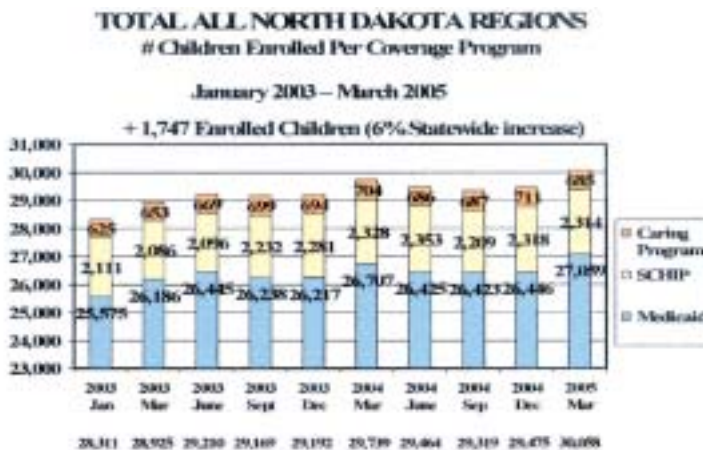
TOTAL ALL NORTH DAKOTA REGIONS
# Children Enrolled Per Coverage Program

January 2003 – March 2005

+ 1,747 Enrolled Children (6% Statewide increase)

31,000
30,000
29,000
28,000
27,000
26,000
25,000
24,000
23,000

625
2,111
25,575

653
2,086
26,186

669
2,096
26,445

699
2,232
26,238

694
2,281
26,217

704
2,328
26,707

686
2,353
26,425

687
2,209
26,423

711
2,318
26,446

685
2,314
27,059

Caring Program
SCHIP
Medicaid

2003 Jan
2003 Mar
2003 June
2003 Sept
2003 Dec
2004 Mar
2004 June
2004 Sep
2004 Dec
2005 Mar

28,311 28,925 29,210 29,169 29,192 29,739 29,464 29,319 29,475 30,058